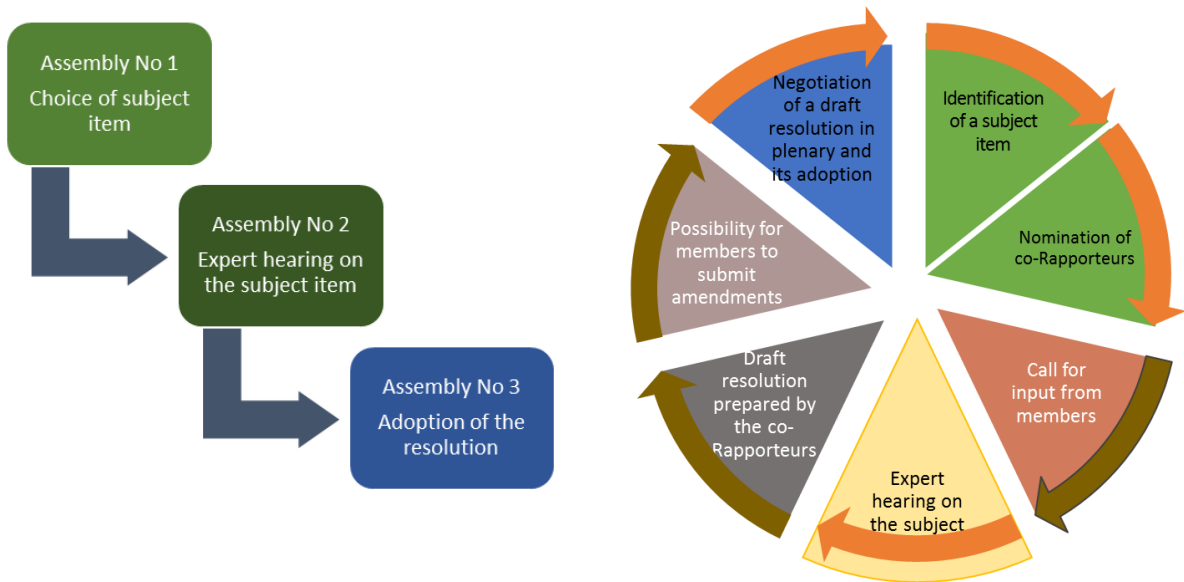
Assembly No 1
Choice of subject item

Assembly No 2
Expert hearing on the subject item

Assembly No 3
Adoption of the resolution

Identification of a subject item

Nomination of co-Rapporteurs

Call for input from members

Expert hearing on the subject

Draft resolution prepared by the co-Rapporteurs

Possibility for members to submit amendments

Negotiation of a draft resolution in plenary and its adoption